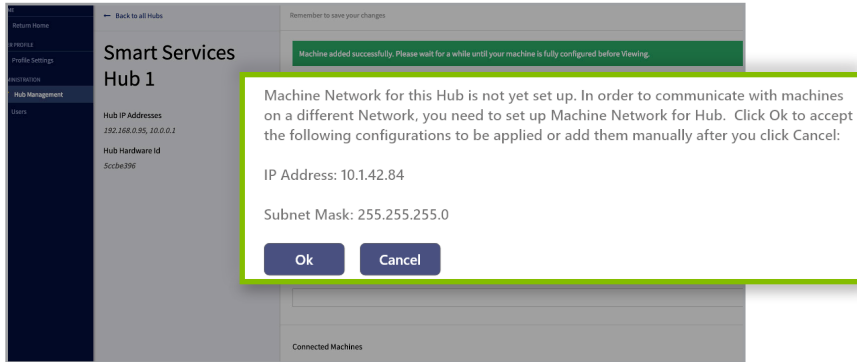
Return Home

R PROFILE

Profile Settings

INISTRATION

Hub Management

Users

← Back to all Hubs

Smart Services Hub 1

Hub IP Addresses

192.168.0.95, 10.0.0.1

Hub Hardware Id

5ccbe396

Remember to save your changes

Machine added successfully. Please wait for a while until your machine is fully configured before Viewing.

Machine Network for this Hub is not yet set up. In order to communicate with machines on a different Network, you need to set up Machine Network for Hub. Click Ok to accept the following configurations to be applied or add them manually after you click Cancel:

IP Address: 10.1.42.84

Subnet Mask: 255.255.255.0

Ok

Cancel

Connected Machines